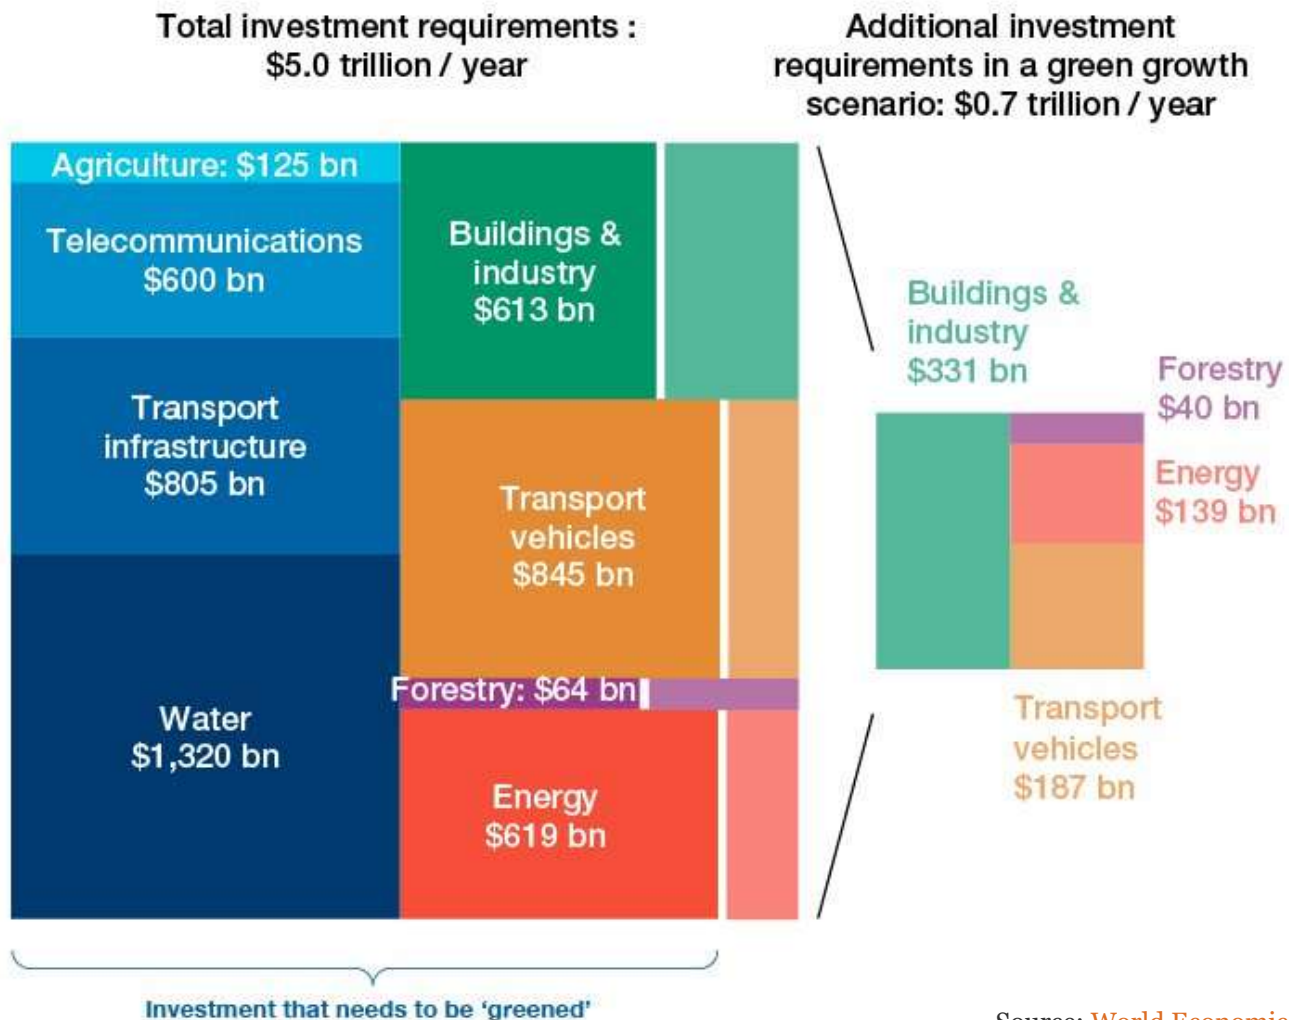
Total investment requirements : $5.0 trillion / year

Additional investment requirements in a green growth scenario: $0.7 trillion / year

Agriculture: $125 bn

Telecommunications $600 bn

Transport infrastructure $805 bn

Water $1,320 bn

Buildings & industry $613 bn

Transport vehicles $845 bn

Forestry: $64 bn

Energy $619 bn

Buildings & industry $331 bn

Forestry $40 bn

Energy $139 bn

Transport vehicles $187 bn

Investment that needs to be 'greened'

Source: World Economic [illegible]